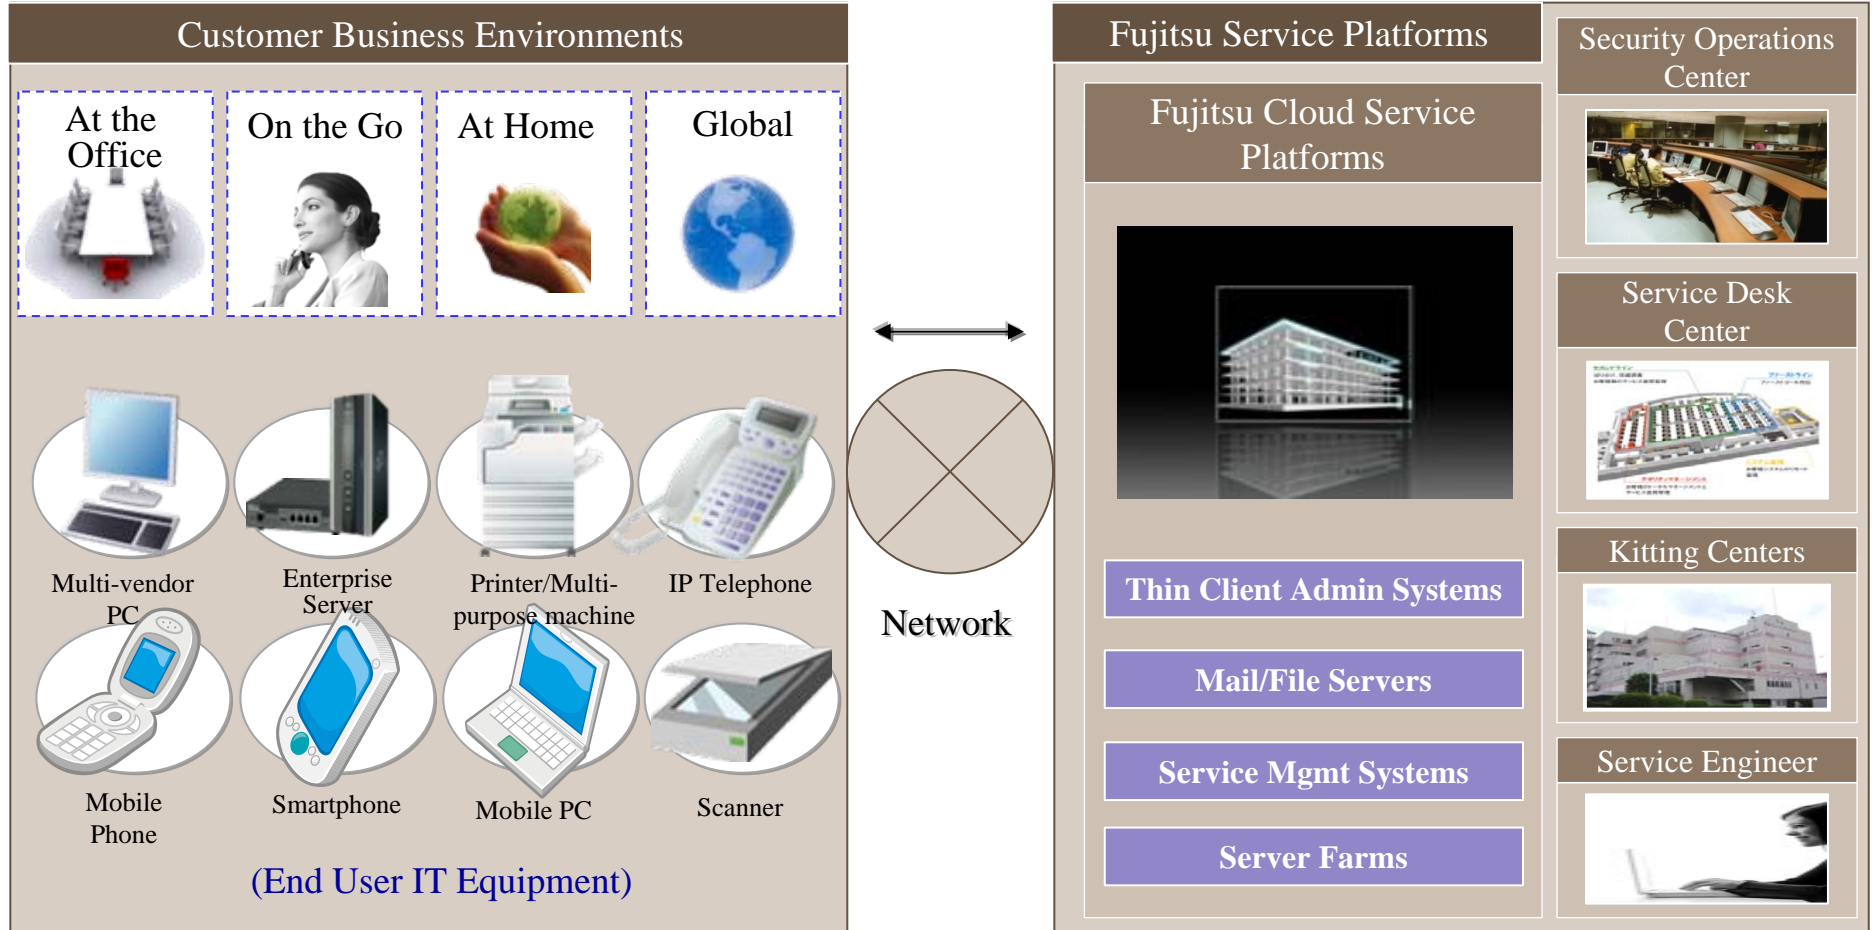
Customer Business Environments

At the Office

On the Go

At Home

Global

Multi-vendor PC

Enterprise Server

Printer/Multi-purpose machine

IP Telephone

Mobile Phone

Smartphone

Mobile PC

Scanner

(End User IT Equipment)

Network

Fujitsu Service Platforms

Fujitsu Cloud Service Platforms

Thin Client Admin Systems

Mail/File Servers

Service Mgmt Systems

Server Farms

Security Operations Center

Service Desk Center

Kitting Centers

Service Engineer